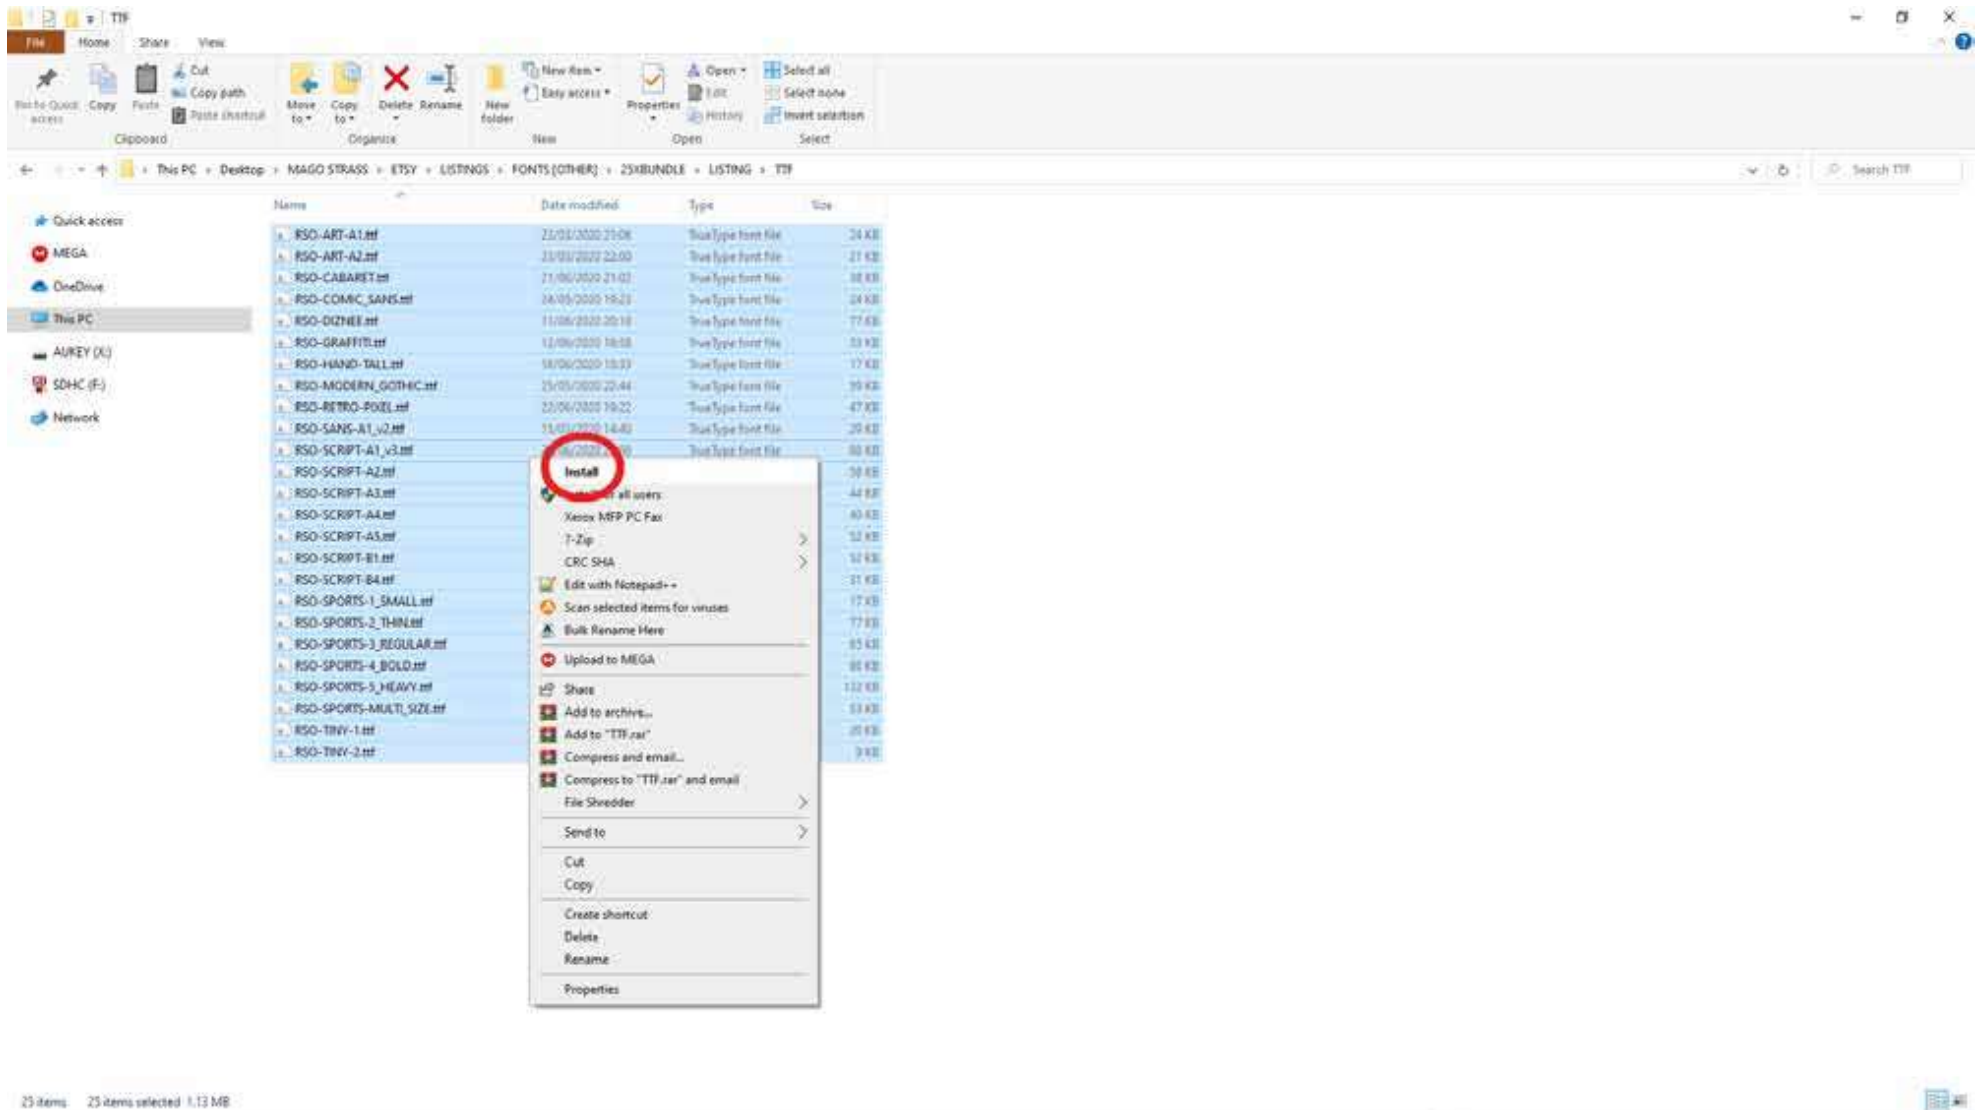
TTF

File Home Share View

Pin to Quick access Copy Paste
Cut
Copy path
Paste shortcut
Clipboard

Move to Copy to Delete Rename
Organise

New folder
New item
Easy access
New

Properties
Open
Edit
History
Open

Select all
Select none
Invert selection
Select

This PC > Desktop > MAGO STRASS > ETSY > LISTINGS > FONTS (OTHER) > 25XBUNDLE > LISTING > TTF

Search TTF

Quick access
MEGA
OneDrive
This PC
AUKEY (X:)
SDHC (F:)
Network

| Name | Date modified | Type | Size |
|---|---|---|---|
| RSO-ART-A1.ttf | 22/03/2020 21:06 | TrueType font file | 24 KB |
| RSO-ART-A2.ttf | 22/03/2020 22:00 | TrueType font file | 21 KB |
| RSO-CABARET.ttf | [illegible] | TrueType font file | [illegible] |
| RSO-COMIC_SANS.ttf | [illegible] | TrueType font file | 24 KB |
| RSO-DIZNEE.ttf | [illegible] | TrueType font file | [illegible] |
| RSO-GRAFFITI.ttf | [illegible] | TrueType font file | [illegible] |
| RSO-HAND-TALL.ttf | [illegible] | TrueType font file | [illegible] |
| RSO-MODERN_GOTHIC.ttf | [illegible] | TrueType font file | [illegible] |
| RSO-RETRO-PIXEL.ttf | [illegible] | TrueType font file | 47 KB |
| RSO-SANS-A1_v2.ttf | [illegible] | TrueType font file | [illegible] |
| RSO-SCRIPT-A1_v3.ttf | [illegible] | TrueType font file | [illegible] |
| RSO-SCRIPT-A2.ttf | | | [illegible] |
| RSO-SCRIPT-A3.ttf | | | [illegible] |
| RSO-SCRIPT-A4.ttf | | | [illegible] |
| RSO-SCRIPT-A5.ttf | | | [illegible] |
| RSO-SCRIPT-B1.ttf | | | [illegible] |
| RSO-SCRIPT-B4.ttf | | | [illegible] |
| RSO-SPORTS-1_SMALL.ttf | | | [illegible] |
| RSO-SPORTS-2_THIN.ttf | | | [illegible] |
| RSO-SPORTS-3_REGULAR.ttf | | | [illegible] |
| RSO-SPORTS-4_BOLD.ttf | | | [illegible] |
| RSO-SPORTS-5_HEAVY.ttf | | | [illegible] |
| RSO-SPORTS-MULTI_SIZE.ttf | | | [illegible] |
| RSO-TINY-1.ttf | | | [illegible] |
| RSO-TINY-2.ttf | | | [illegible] |

Install
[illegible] all users
Xerox MFP PC Fax
7-Zip
CRC SHA
Edit with Notepad++
Scan selected items for viruses
Bulk Rename Here
Upload to MEGA
Share
Add to archive...
Add to "TTF.rar"
Compress and email...
Compress to "TTF.rar" and email
File Shredder
Send to
Cut
Copy
Create shortcut
Delete
Rename
Properties

25 items 25 items selected 1.13 MB